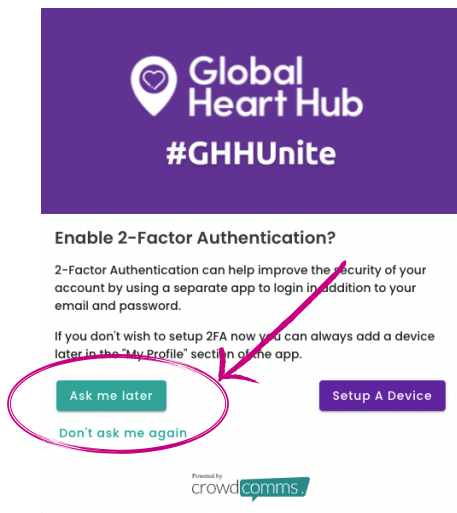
Global Heart Hub
#GHHUnite

Enable 2-Factor Authentication?

2-Factor Authentication can help improve the security of your account by using a separate app to login in addition to your email and password.

If you don't wish to setup 2FA now you can always add a device later in the "My Profile" section of the app.

Ask me later

Setup A Device

Don't ask me again

Powered by
crowdcomms.